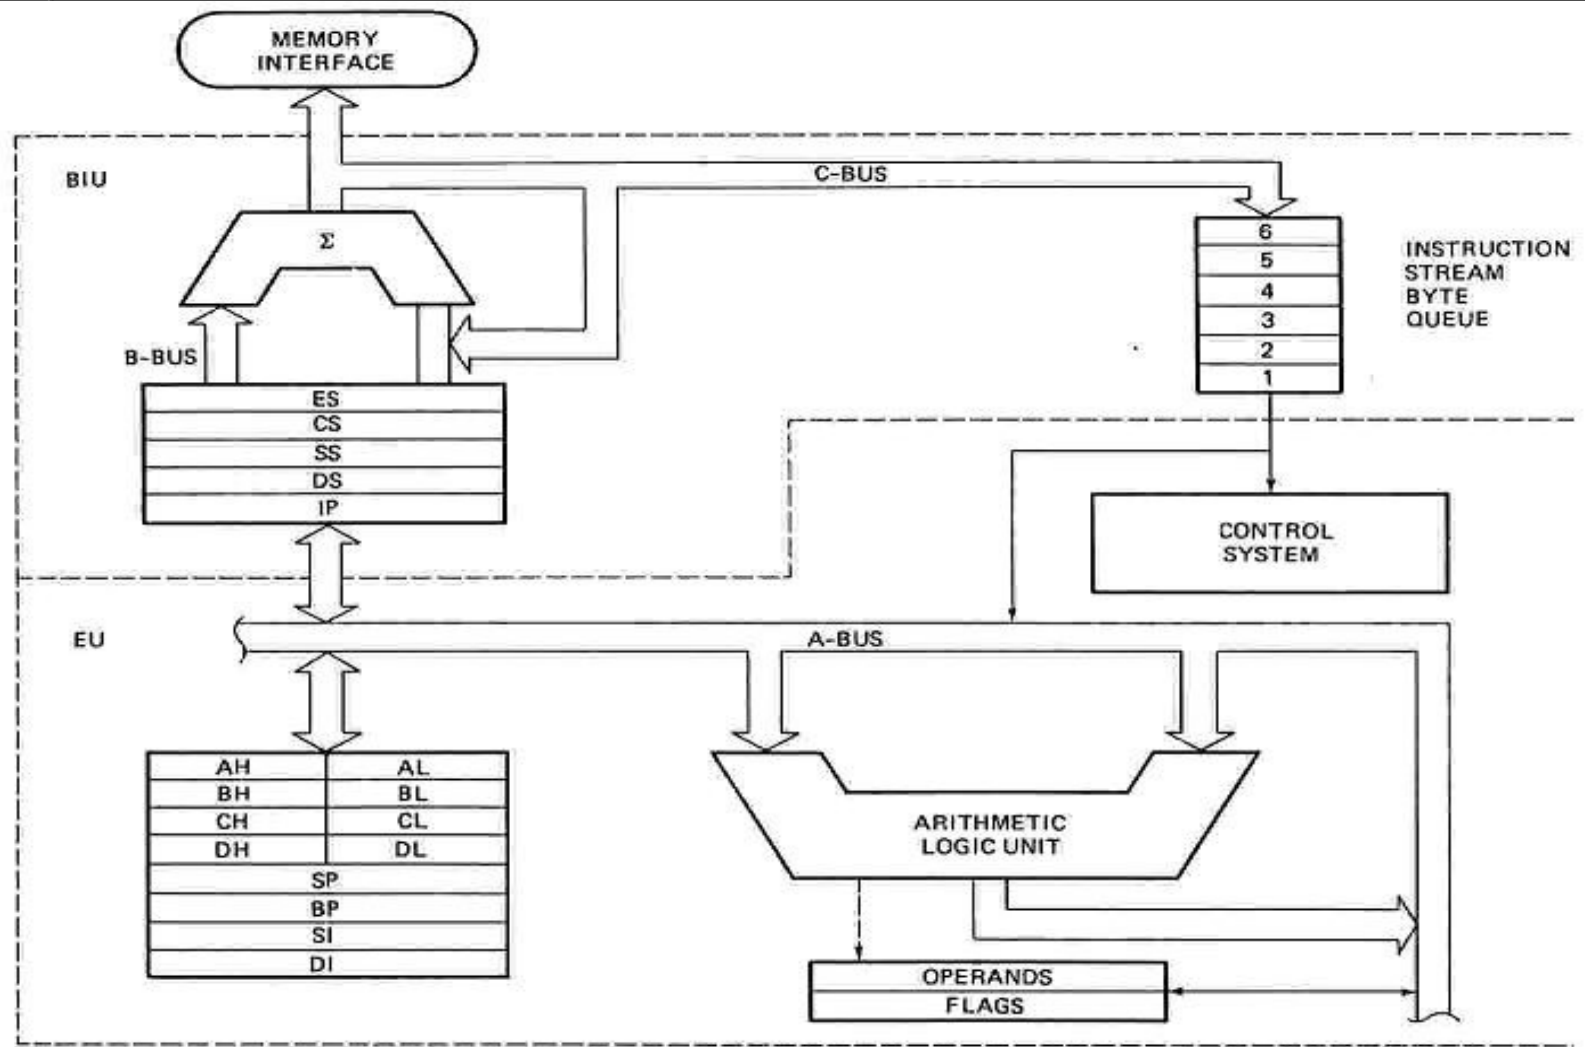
MEMORY INTERFACE

BIU

C-BUS

$\Sigma$

B-BUS

6
5
4
3
2
1

INSTRUCTION STREAM BYTE QUEUE

ES
CS
SS
DS
IP

CONTROL SYSTEM

EU

A-BUS

| AH | AL |
|---|---|
| BH | BL |
| CH | CL |
| DH | DL |

SP
BP
SI
DI

ARITHMETIC LOGIC UNIT

OPERANDS
FLAGS